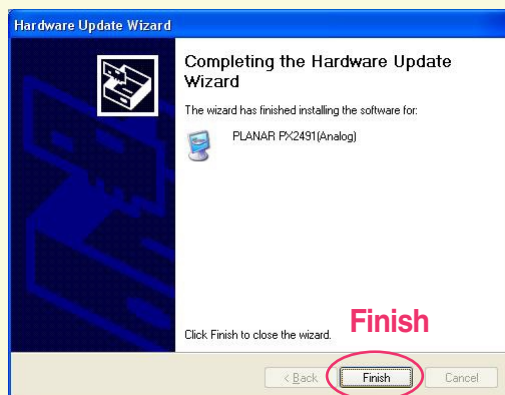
Hardware Update Wizard

Completing the Hardware Update Wizard

The wizard has finished installing the software for:

PLANAR PX2491(Analog)

Click Finish to close the wizard.

Finish

< Back

Finish

Cancel